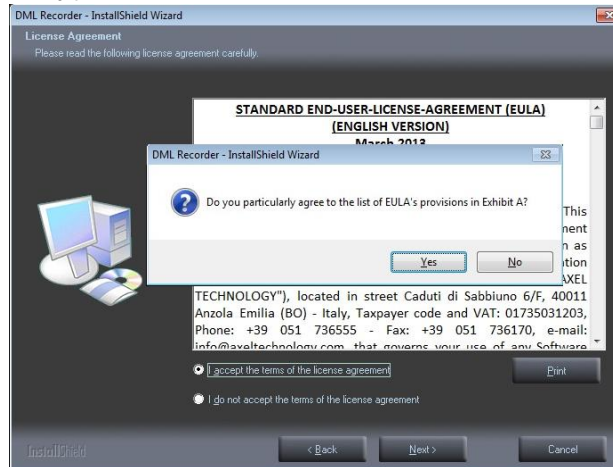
DML Recorder - InstallShield Wizard

License Agreement
Please read the following license agreement carefully.

STANDARD END-USER-LICENSE-AGREEMENT (EULA)
(ENGLISH VERSION)
March 2013

This
nent
n as
ation
AXEL
TECHNOLOGY"), located in street Caduti di Sabbiuno 6/F, 40011 Anzola Emilia (BO) - Italy, Taxpayer code and VAT: 01735031203, Phone: +39 051 736555 - Fax: +39 051 736170, e-mail: info@axeltechnology.com that governs your use of any Software

DML Recorder - InstallShield Wizard

Do you particularly agree to the list of EULA's provisions in Exhibit A?

Yes
No

I accept the terms of the license agreement
I do not accept the terms of the license agreement

Print

InstallShield

< Back
Next >
Cancel